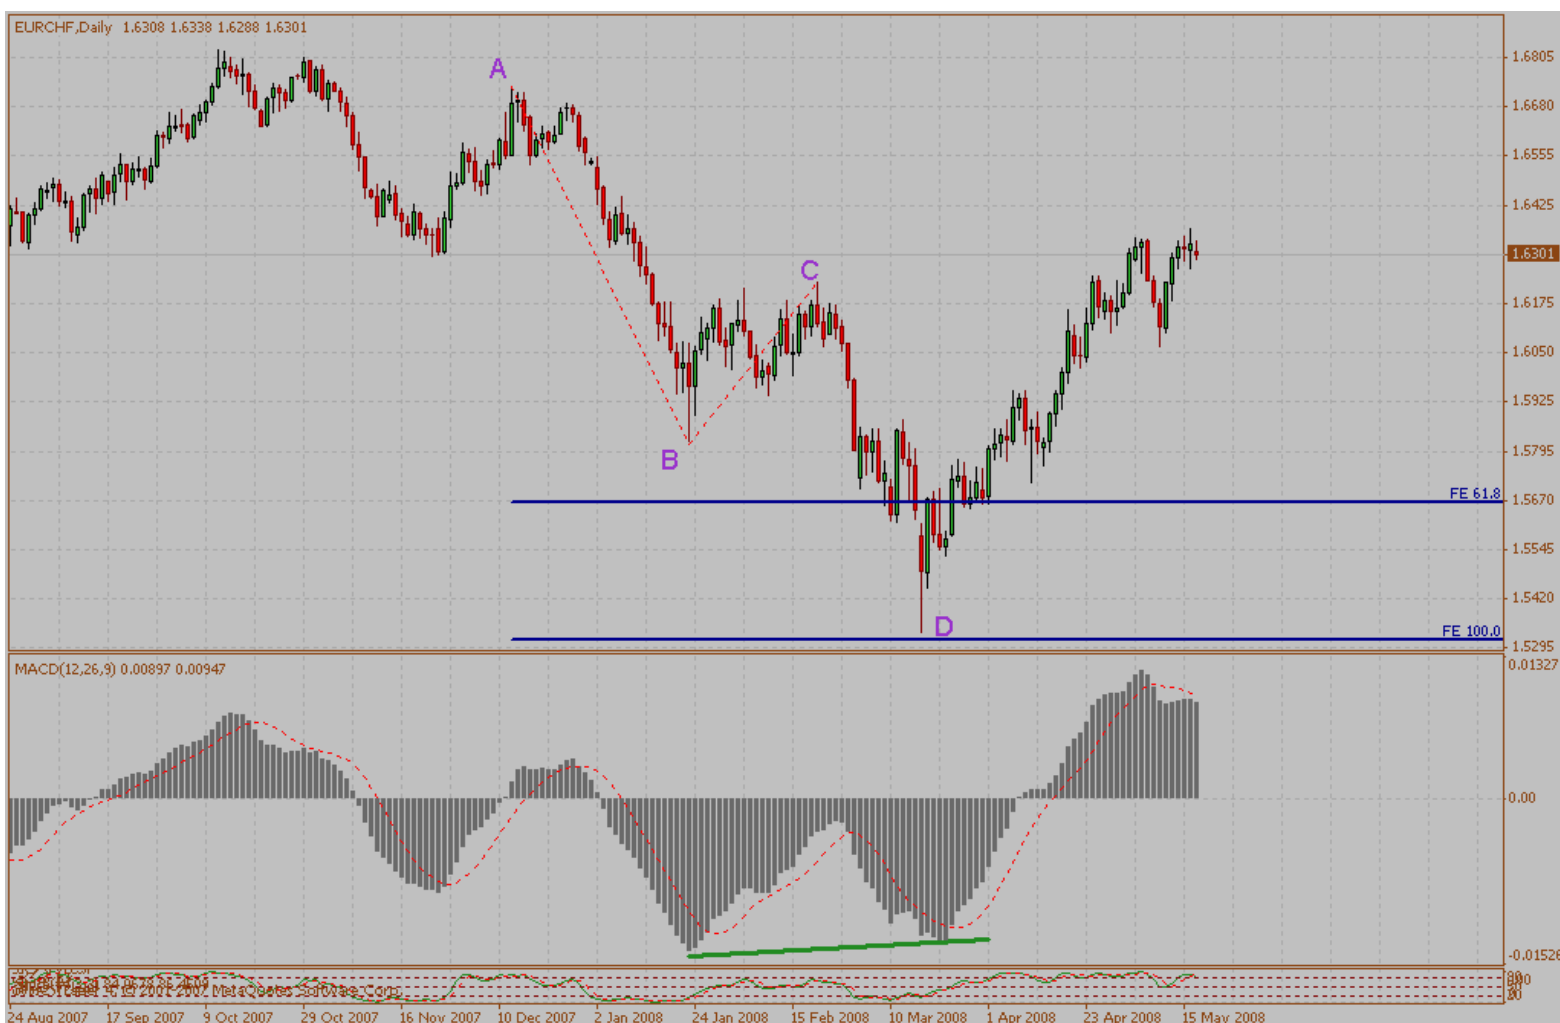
EURCHF,Daily 1.6308 1.6338 1.6288 1.6301

A

B

C

D

FE 61.8

FE 100.0

1.6805
1.6680
1.6555
1.6425
1.6301
1.6175
1.6050
1.5925
1.5795
1.5670
1.5545
1.5420
1.5295

MACD(12,26,9) 0.00897 0.00947

0.01327
0.00
-0.01526

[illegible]

80
50
20

24 Aug 2007 17 Sep 2007 9 Oct 2007 29 Oct 2007 16 Nov 2007 10 Dec 2007 2 Jan 2008 24 Jan 2008 15 Feb 2008 10 Mar 2008 1 Apr 2008 23 Apr 2008 15 May 2008